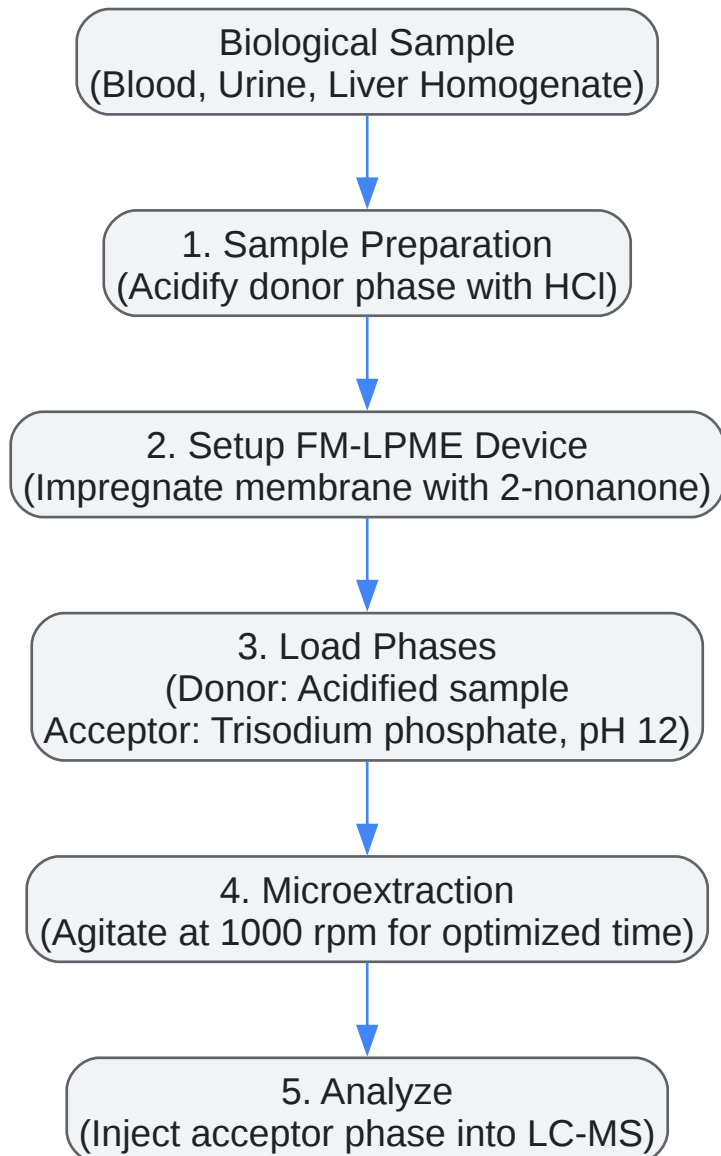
Biological Sample
(Blood, Urine, Liver Homogenate)

1. Sample Preparation
(Acidify donor phase with HCl)

2. Setup FM-LPME Device
(Impregnate membrane with 2-nonanone)

3. Load Phases
(Donor: Acidified sample
Acceptor: Trisodium phosphate, pH 12)

4. Microextraction
(Agitate at 1000 rpm for optimized time)

5. Analyze
(Inject acceptor phase into LC-MS)